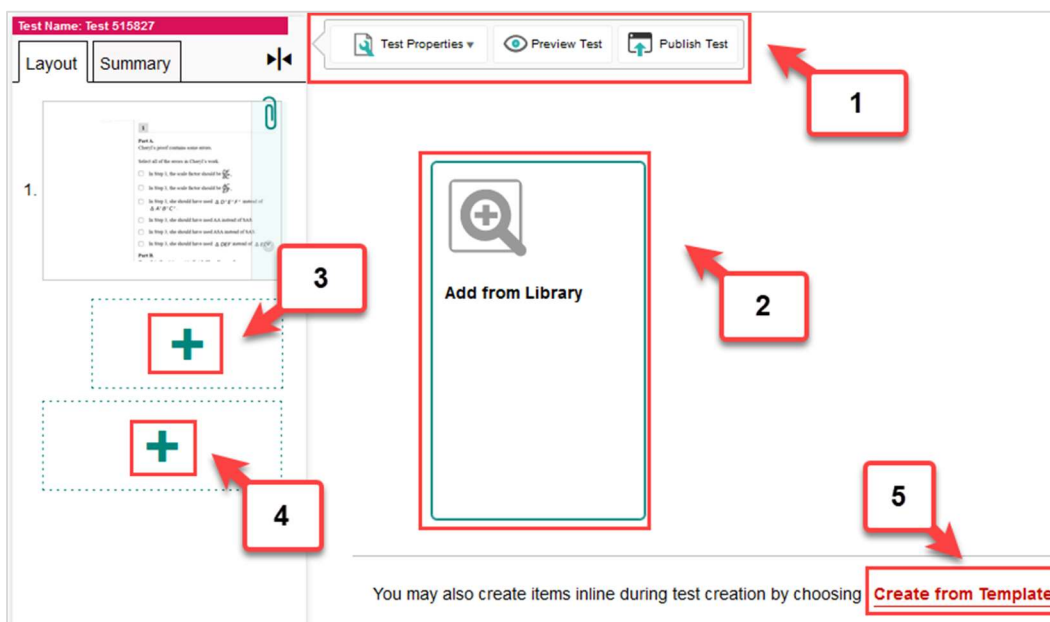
Test Name: Test 515827

Layout | Summary

1.

1

Part A
Cheryl's proof contains some errors.

Select all of the errors in Cheryl's work.

In Step 1, the scale factor should be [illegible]

In Step 1, the scale factor should be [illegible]

In Step 1, she should have used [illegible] instead of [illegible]

In Step 1, she should have used AA instead of SAS.

In Step 1, she should have used ASA instead of SAS.

In Step 1, she should have used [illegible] instead of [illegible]

Part B

Test Properties ▾ | Preview Test | Publish Test

1

Add from Library

2

3

4

5

You may also create items inline during test creation by choosing Create from Template